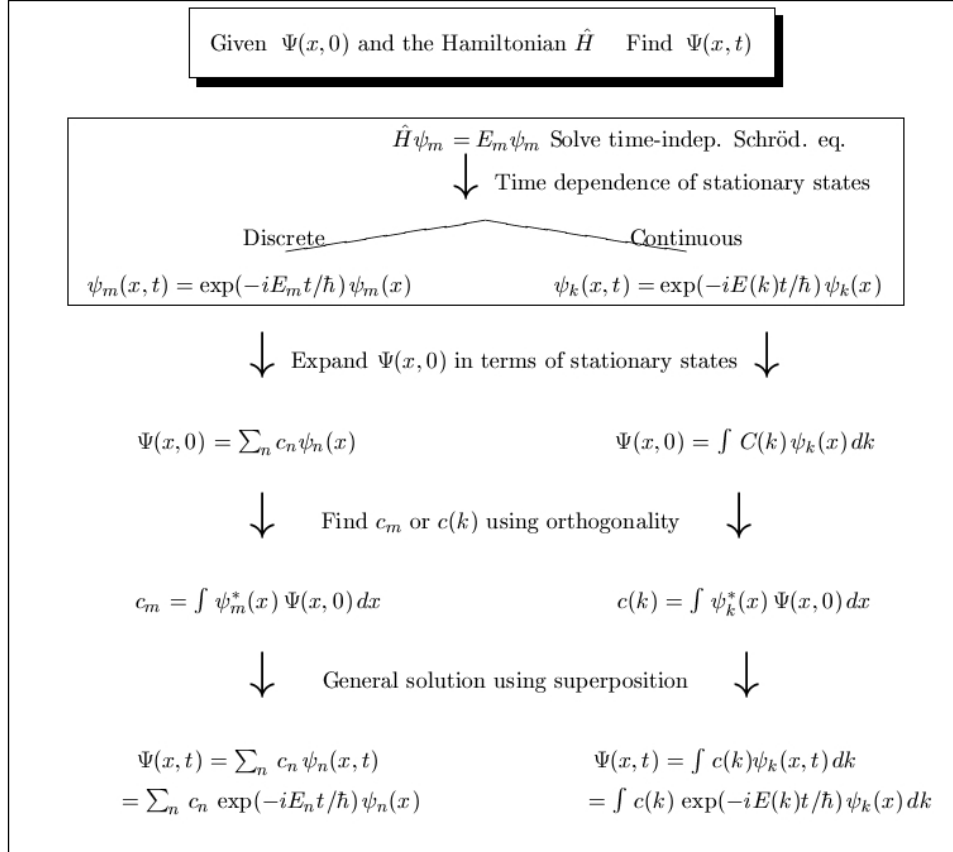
Given $\Psi(x,0)$ and the Hamiltonian $\hat{H}$ Find $\Psi(x,t)$

$\hat{H}\psi_m = E_m\psi_m$ Solve time-indep. Schröd. eq.

Time dependence of stationary states

Discrete

Continuous

$\psi_m(x,t) = \exp(-iE_m t/\hbar)\,\psi_m(x)$

$\psi_k(x,t) = \exp(-iE(k)t/\hbar)\,\psi_k(x)$

Expand $\Psi(x,0)$ in terms of stationary states

$\Psi(x,0) = \sum_n c_n\psi_n(x)$

$\Psi(x,0) = \int C(k)\,\psi_k(x)\,dk$

Find $c_m$ or $c(k)$ using orthogonality

$c_m = \int \psi_m^*(x)\,\Psi(x,0)\,dx$

$c(k) = \int \psi_k^*(x)\,\Psi(x,0)\,dx$

General solution using superposition

$\Psi(x,t) = \sum_n c_n\,\psi_n(x,t)$
$= \sum_n c_n \exp(-iE_n t/\hbar)\,\psi_n(x)$

$\Psi(x,t) = \int c(k)\psi_k(x,t)\,dk$
$= \int c(k)\exp(-iE(k)t/\hbar)\,\psi_k(x)\,dk$